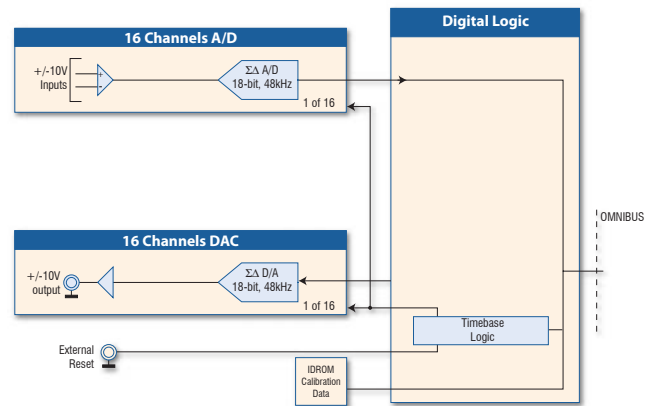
16 Channels A/D

+/-10V Inputs

+
-

ΣΔ A/D
18-bit, 48kHz

1 of 16

Digital Logic

OMNIBUS

16 Channels DAC

+/-10V output

ΣΔ D/A
18-bit, 48kHz

1 of 16

Timebase Logic

External Reset

IDROM Calibration Data